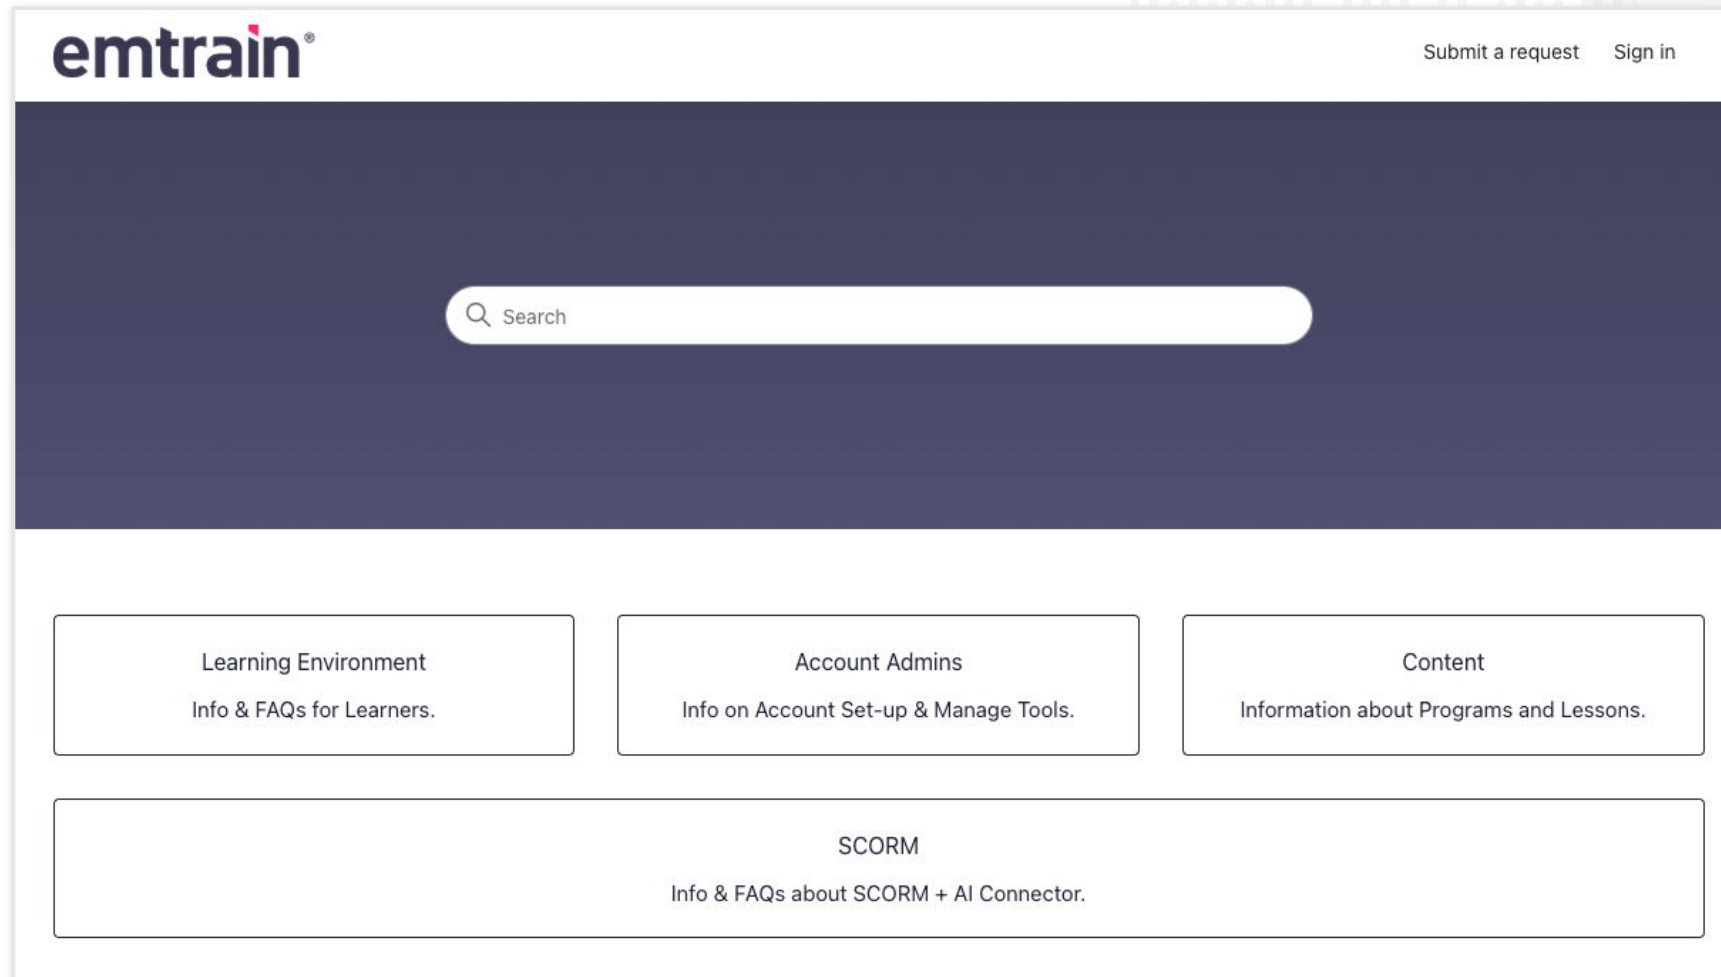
emtrain®

Submit a request Sign in

Search

Learning Environment
Info & FAQs for Learners.

Account Admins
Info on Account Set-up & Manage Tools.

Content
Information about Programs and Lessons.

SCORM
Info & FAQs about SCORM + AI Connector.